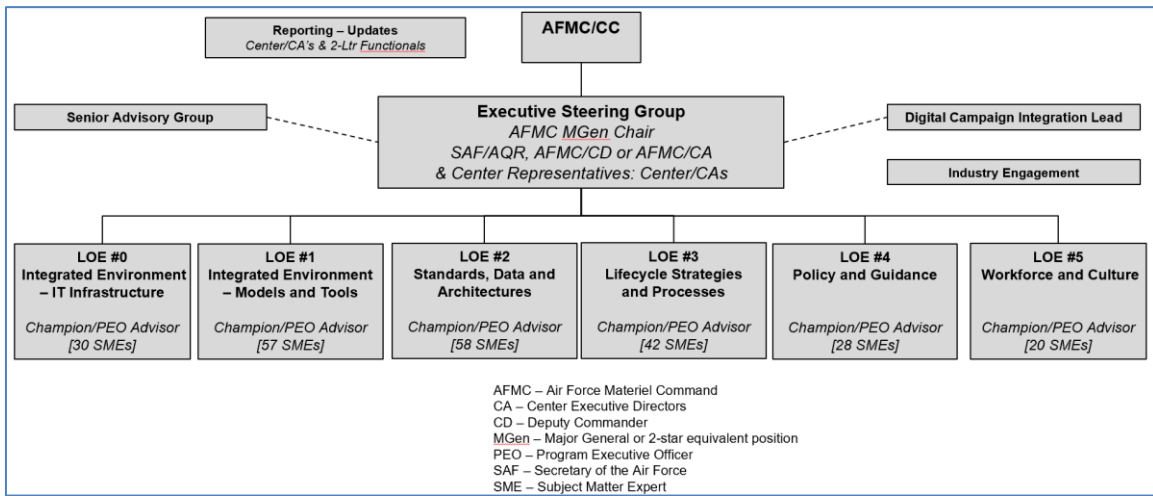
Reporting – Updates
Center/CA's & 2-Ltr Functionals

AFMC/CC

Senior Advisory Group

Executive Steering Group
AFMC MGen Chair
SAF/AQR, AFMC/CD or AFMC/CA
& Center Representatives: Center/CAs

Digital Campaign Integration Lead

Industry Engagement

LOE #0
Integrated Environment – IT Infrastructure
Champion/PEO Advisor
[30 SMEs]

LOE #1
Integrated Environment – Models and Tools
Champion/PEO Advisor
[57 SMEs]

LOE #2
Standards, Data and Architectures
Champion/PEO Advisor
[58 SMEs]

LOE #3
Lifecycle Strategies and Processes
Champion/PEO Advisor
[42 SMEs]

LOE #4
Policy and Guidance
Champion/PEO Advisor
[28 SMEs]

LOE #5
Workforce and Culture
Champion/PEO Advisor
[20 SMEs]

AFMC – Air Force Materiel Command
CA – Center Executive Directors
CD – Deputy Commander
MGen – Major General or 2-star equivalent position
PEO – Program Executive Officer
SAF – Secretary of the Air Force
SME – Subject Matter Expert